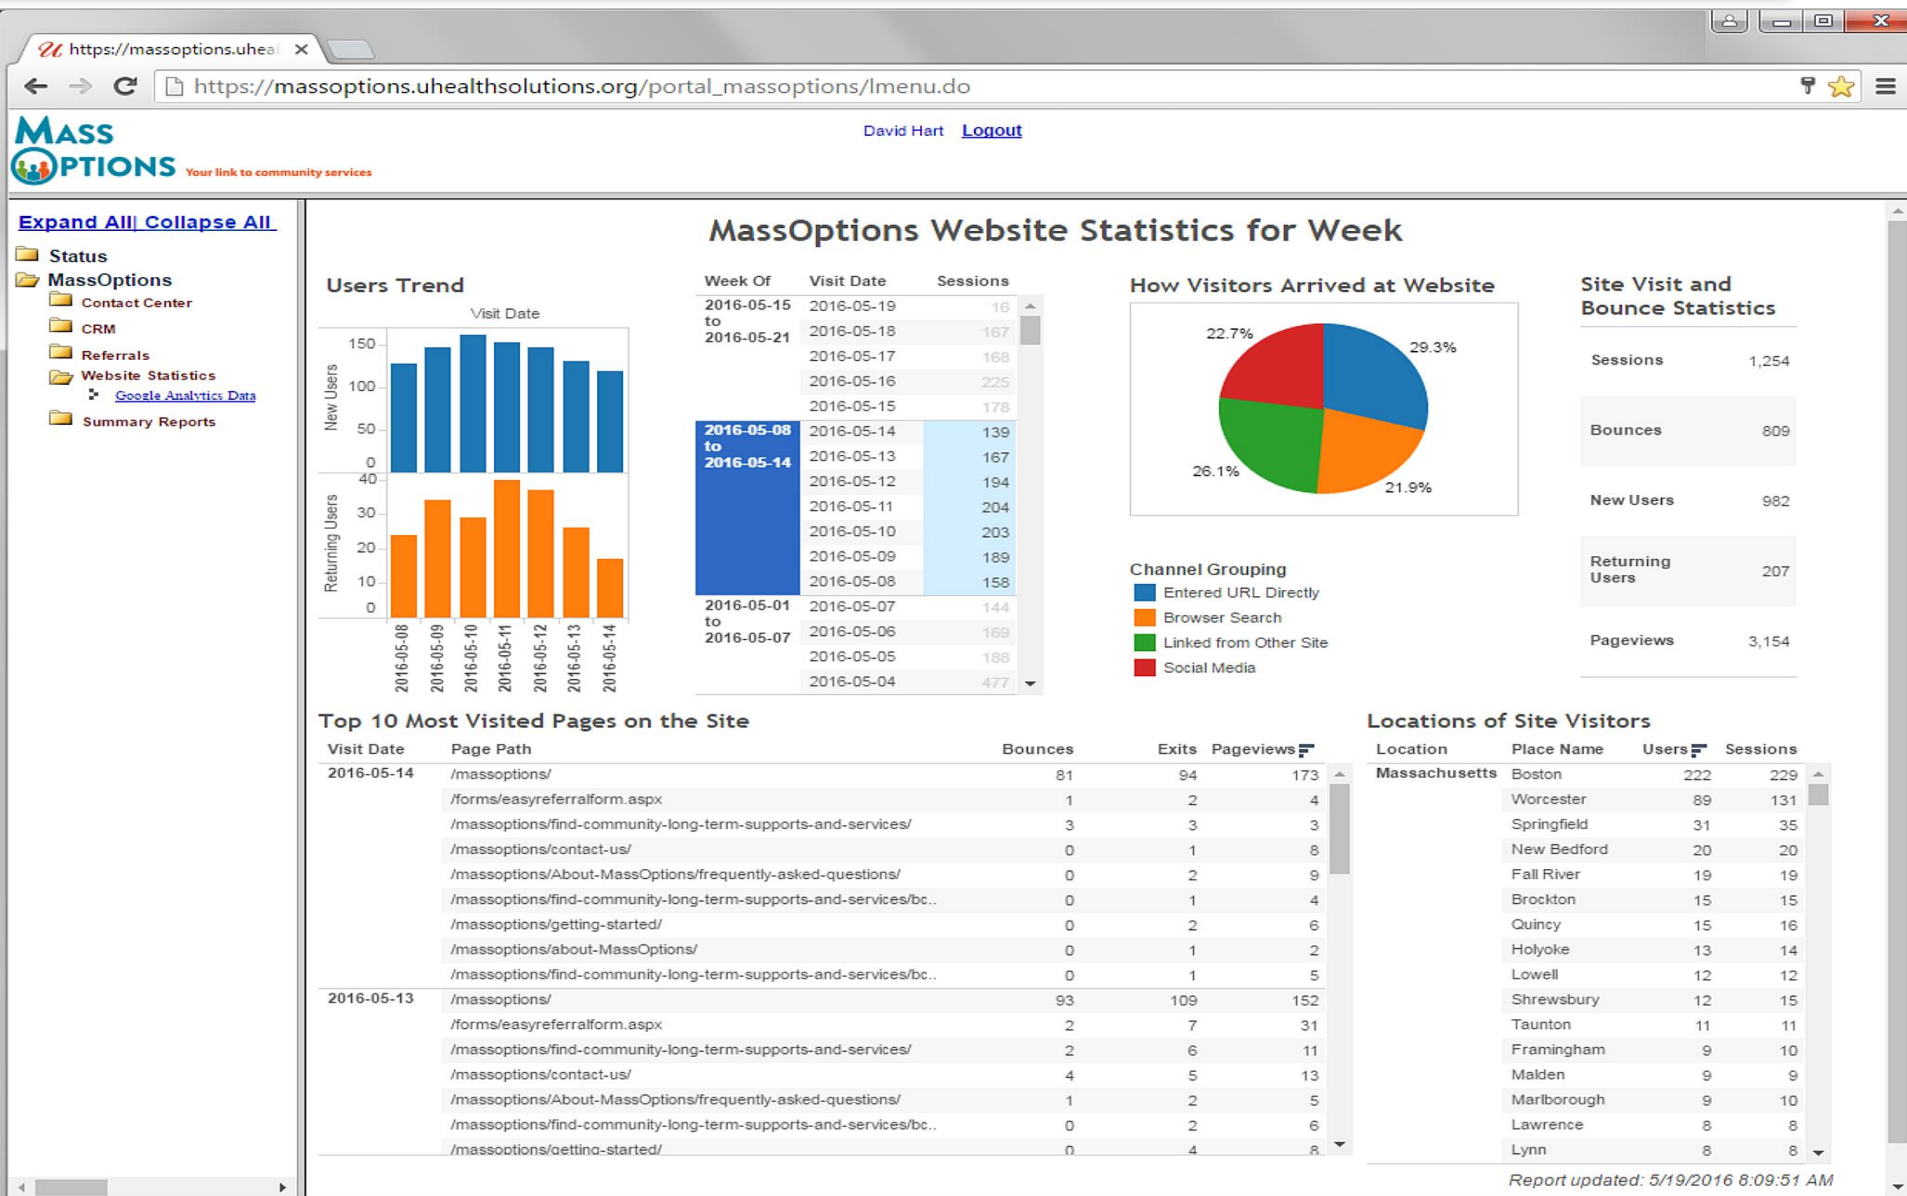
https://massoptions.uhea ×

https://massoptions.uhealthsolutions.org/portal_massoptions/lmenu.do

MASS OPTIONS Your link to community services

David Hart Logout

Expand All| Collapse All

Status
MassOptions
Contact Center
CRM
Referrals
Website Statistics
Google Analytics Data
Summary Reports

MassOptions Website Statistics for Week

Users Trend

Visit Date

New Users: 150, 100, 50, 0

Returning Users: 40, 30, 20, 10, 0

2016-05-08, 2016-05-09, 2016-05-10, 2016-05-11, 2016-05-12, 2016-05-13, 2016-05-14

| Week Of | Visit Date | Sessions |
|---|---|---|
| 2016-05-15 to 2016-05-21 | 2016-05-19 | 16 |
| | 2016-05-18 | 167 |
| | 2016-05-17 | 168 |
| | 2016-05-16 | 225 |
| | 2016-05-15 | 178 |
| 2016-05-08 to 2016-05-14 | 2016-05-14 | 139 |
| | 2016-05-13 | 167 |
| | 2016-05-12 | 194 |
| | 2016-05-11 | 204 |
| | 2016-05-10 | 203 |
| | 2016-05-09 | 189 |
| | 2016-05-08 | 158 |
| 2016-05-01 to 2016-05-07 | 2016-05-07 | 144 |
| | 2016-05-06 | 169 |
| | 2016-05-05 | 188 |
| | 2016-05-04 | 477 |

How Visitors Arrived at Website

22.7%
29.3%
26.1%
21.9%

Channel Grouping
Entered URL Directly
Browser Search
Linked from Other Site
Social Media

Site Visit and Bounce Statistics

| | |
|---|---|
| Sessions | 1,254 |
| Bounces | 809 |
| New Users | 982 |
| Returning Users | 207 |
| Pageviews | 3,154 |

Top 10 Most Visited Pages on the Site

| Visit Date | Page Path | Bounces | Exits | Pageviews |
|---|---|---|---|---|
| 2016-05-14 | /massoptions/ | 81 | 94 | 173 |
| | /forms/easyreferralform.aspx | 1 | 2 | 4 |
| | /massoptions/find-community-long-term-supports-and-services/ | 3 | 3 | 3 |
| | /massoptions/contact-us/ | 0 | 1 | 8 |
| | /massoptions/About-MassOptions/frequently-asked-questions/ | 0 | 2 | 9 |
| | /massoptions/find-community-long-term-supports-and-services/bc.. | 0 | 1 | 4 |
| | /massoptions/getting-started/ | 0 | 2 | 6 |
| | /massoptions/about-MassOptions/ | 0 | 1 | 2 |
| | /massoptions/find-community-long-term-supports-and-services/bc.. | 0 | 1 | 5 |
| 2016-05-13 | /massoptions/ | 93 | 109 | 152 |
| | /forms/easyreferralform.aspx | 2 | 7 | 31 |
| | /massoptions/find-community-long-term-supports-and-services/ | 2 | 6 | 11 |
| | /massoptions/contact-us/ | 4 | 5 | 13 |
| | /massoptions/About-MassOptions/frequently-asked-questions/ | 1 | 2 | 5 |
| | /massoptions/find-community-long-term-supports-and-services/bc.. | 0 | 2 | 6 |
| | /massoptions/getting-started/ | 0 | 4 | 8 |

Locations of Site Visitors

| Location | Place Name | Users | Sessions |
|---|---|---|---|
| Massachusetts | Boston | 222 | 229 |
| | Worcester | 89 | 131 |
| | Springfield | 31 | 35 |
| | New Bedford | 20 | 20 |
| | Fall River | 19 | 19 |
| | Brockton | 15 | 15 |
| | Quincy | 15 | 16 |
| | Holyoke | 13 | 14 |
| | Lowell | 12 | 12 |
| | Shrewsbury | 12 | 15 |
| | Taunton | 11 | 11 |
| | Framingham | 9 | 10 |
| | Malden | 9 | 9 |
| | Marlborough | 9 | 10 |
| | Lawrence | 8 | 8 |
| | Lynn | 8 | 8 |

Report updated: 5/19/2016 8:09:51 AM